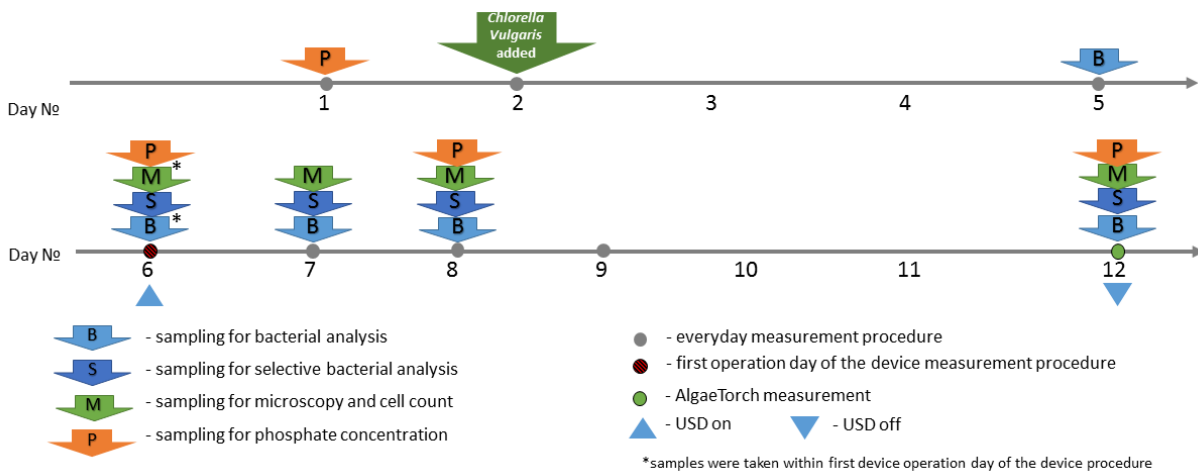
Chlorella Vulgaris added

P

B

Day №
1
2
3
4
5

P
M*
S
B*

M
S
B

P
M
S
B

P
M
S
B

Day №
6
7
8
9
10
11
12

B - sampling for bacterial analysis
S - sampling for selective bacterial analysis
M - sampling for microscopy and cell count
P - sampling for phosphate concentration

- everyday measurement procedure
- first operation day of the device measurement procedure
- AlgaeTorch measurement
- USD on
- USD off

*samples were taken within first device operation day of the device procedure